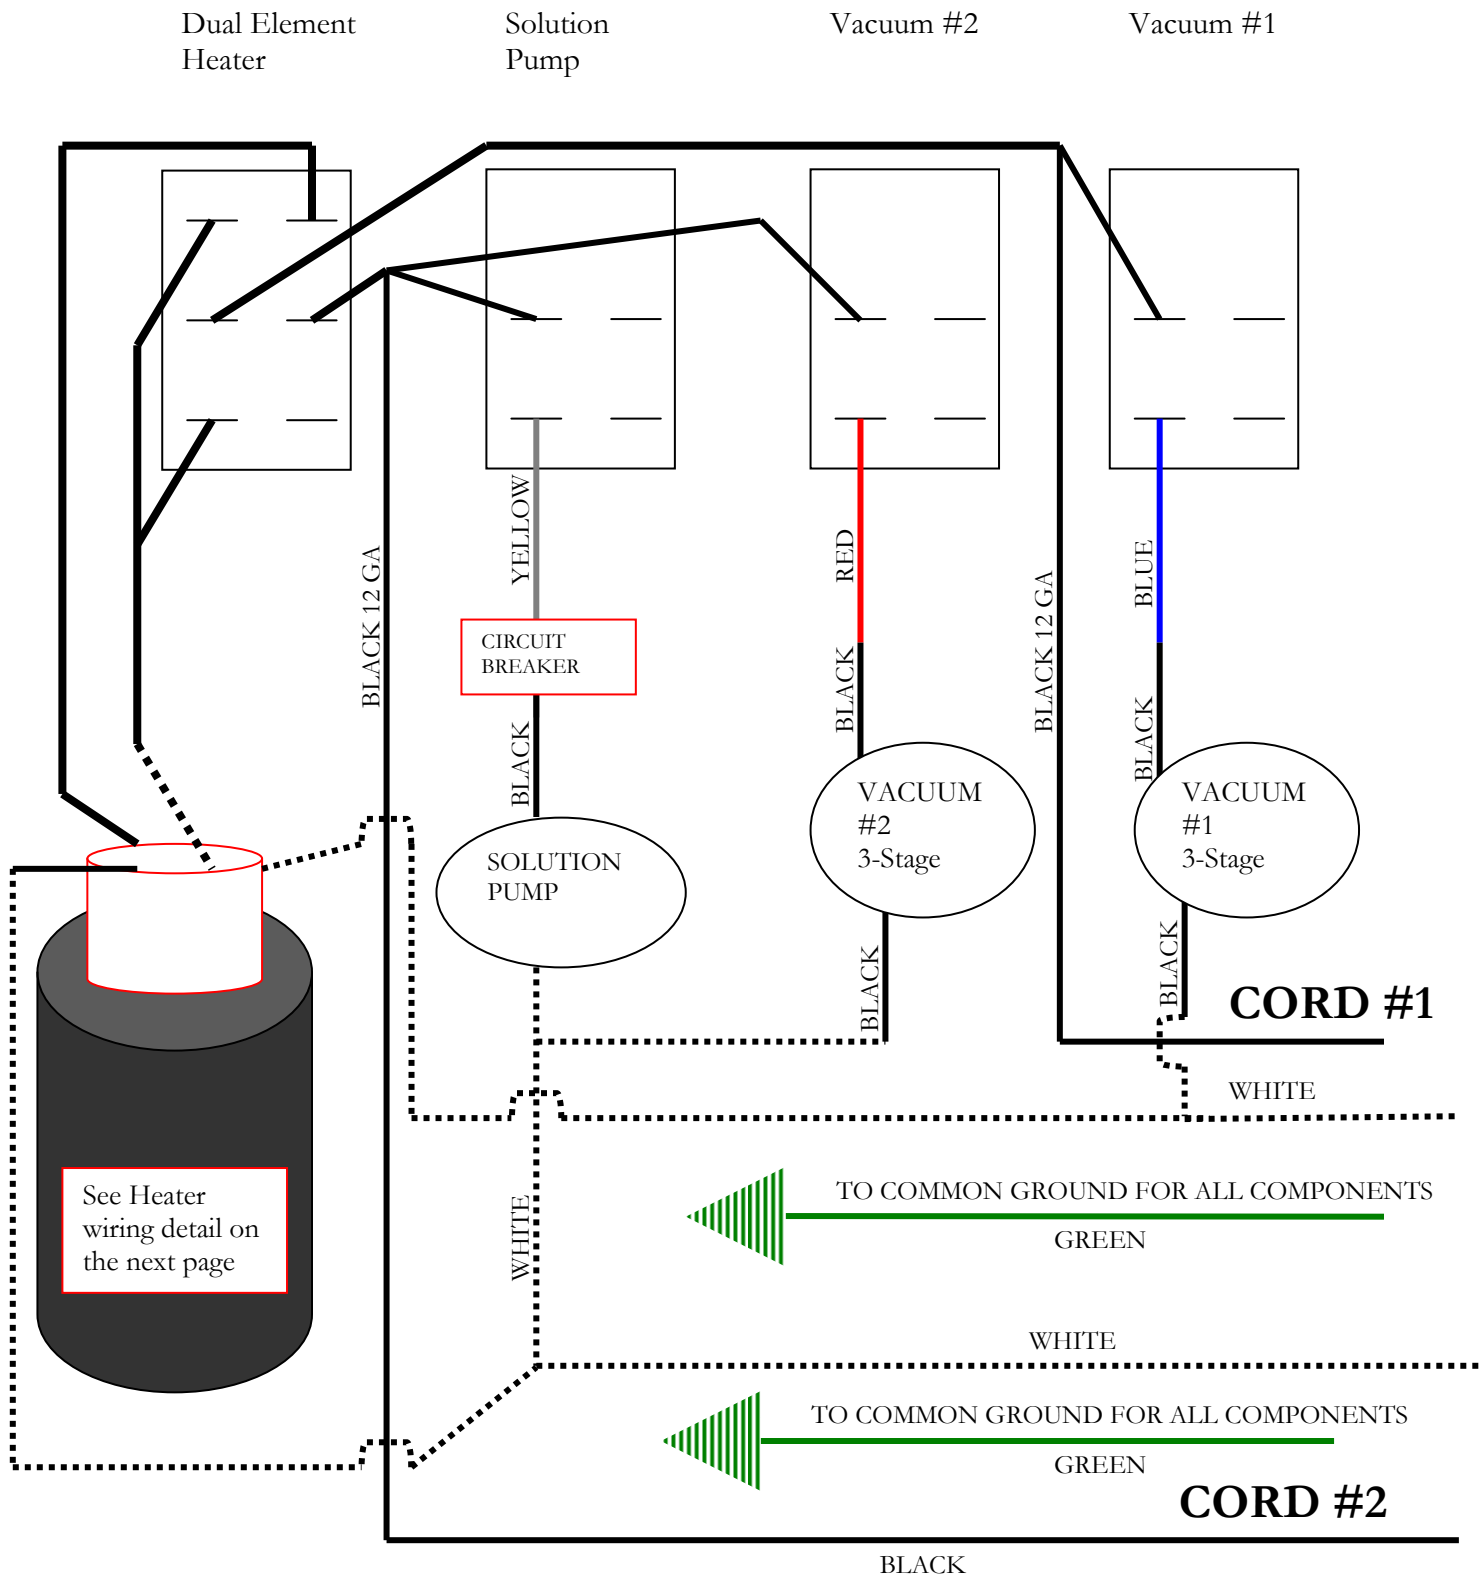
Dual Element Heater

Solution Pump

Vacuum #2

Vacuum #1

BLACK 12 GA

YELLOW

CIRCUIT BREAKER

BLACK

SOLUTION PUMP

RED

BLACK

VACUUM #2 3-Stage

BLACK

BLACK 12 GA

BLUE

BLACK

VACUUM #1 3-Stage

BLACK

CORD #1

WHITE

See Heater wiring detail on the next page

WHITE

TO COMMON GROUND FOR ALL COMPONENTS

GREEN

WHITE

TO COMMON GROUND FOR ALL COMPONENTS

GREEN

CORD #2

BLACK